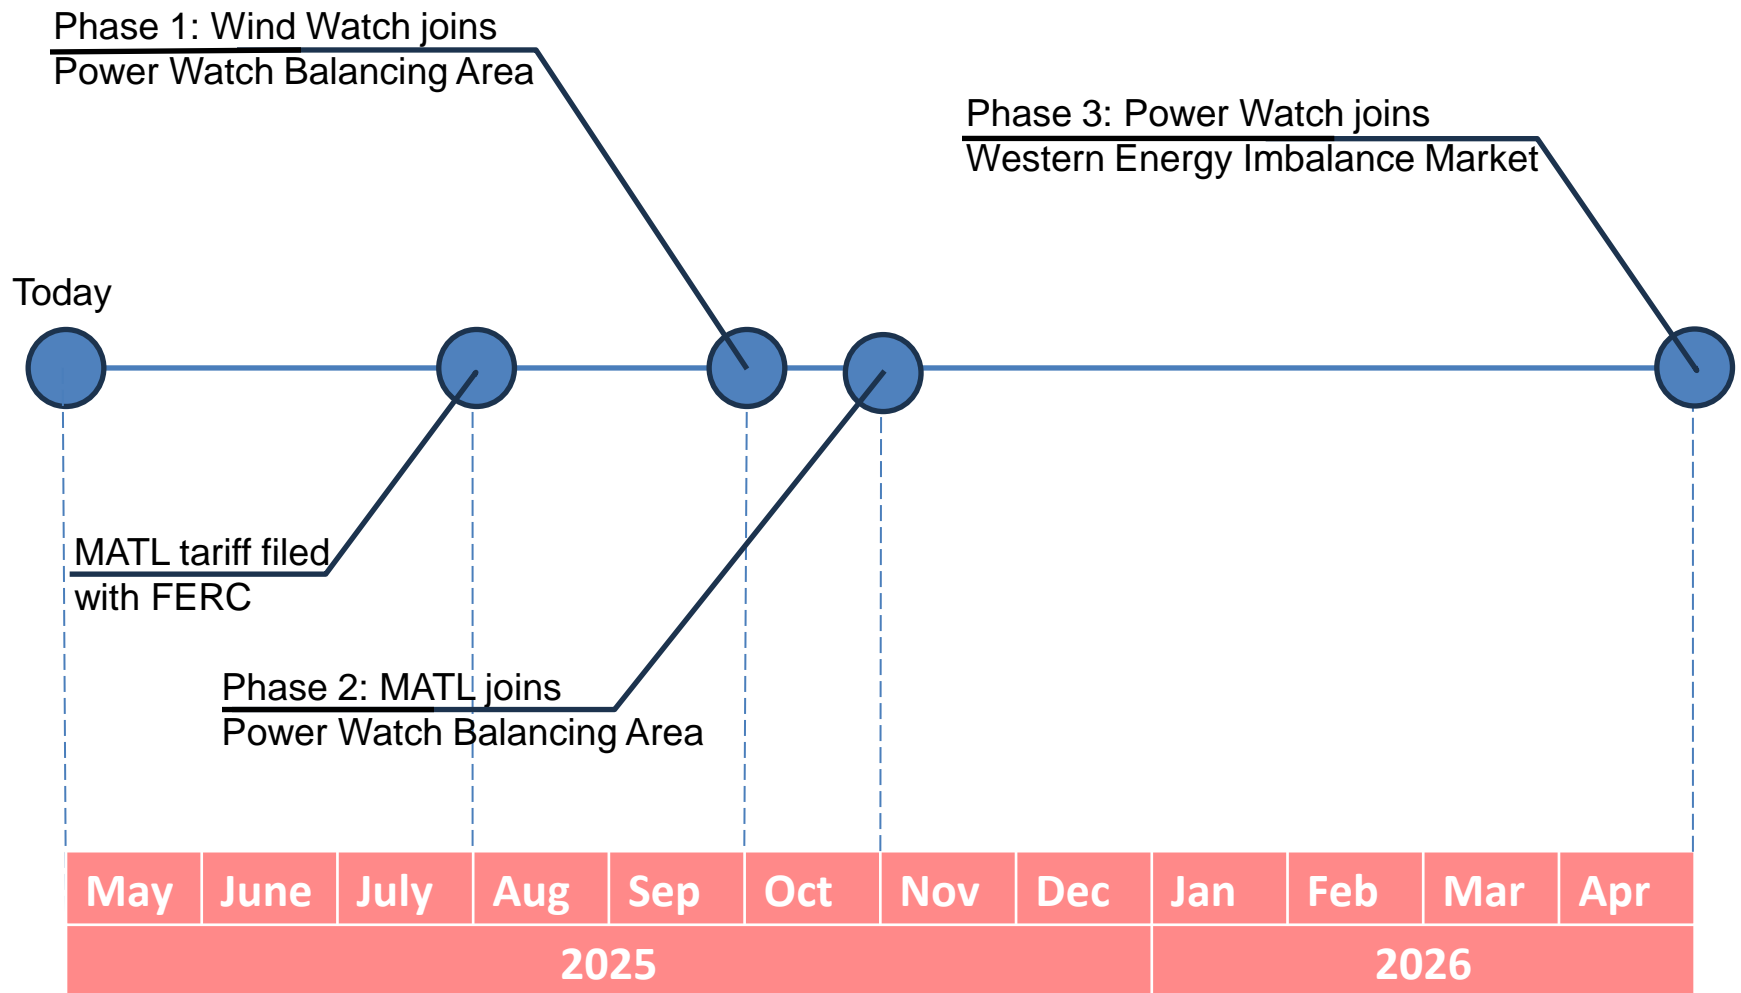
Phase 1: Wind Watch joins Power Watch Balancing Area

Phase 3: Power Watch joins Western Energy Imbalance Market

Today

MATL tariff filed with FERC

Phase 2: MATL joins Power Watch Balancing Area

| May | June | July | Aug | Sep | Oct | Nov | Dec | Jan | Feb | Mar | Apr |
|---|---|---|---|---|---|---|---|---|---|---|---|
| 2025 | | | | | | | | 2026 | | | |